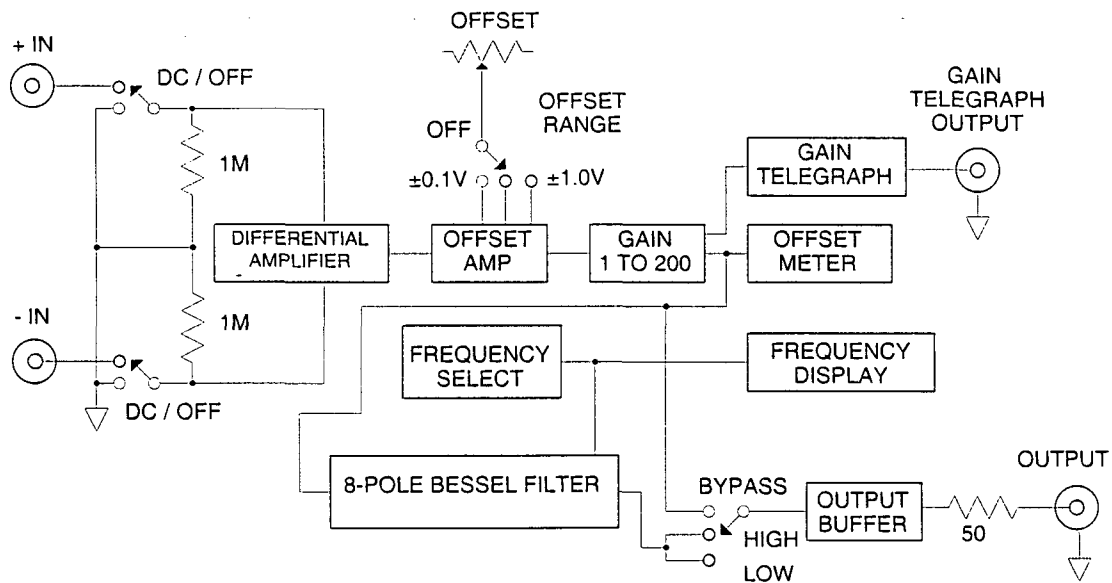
OFFSET

+ IN

DC / OFF

OFFSET RANGE

GAIN TELEGRAPH OUTPUT

OFF

1M

±0.1V

±1.0V

GAIN TELEGRAPH

DIFFERENTIAL AMPLIFIER

OFFSET AMP

GAIN 1 TO 200

OFFSET METER

- IN

1M

FREQUENCY SELECT

FREQUENCY DISPLAY

DC / OFF

8-POLE BESSEL FILTER

BYPASS

OUTPUT BUFFER

OUTPUT

HIGH

50

LOW